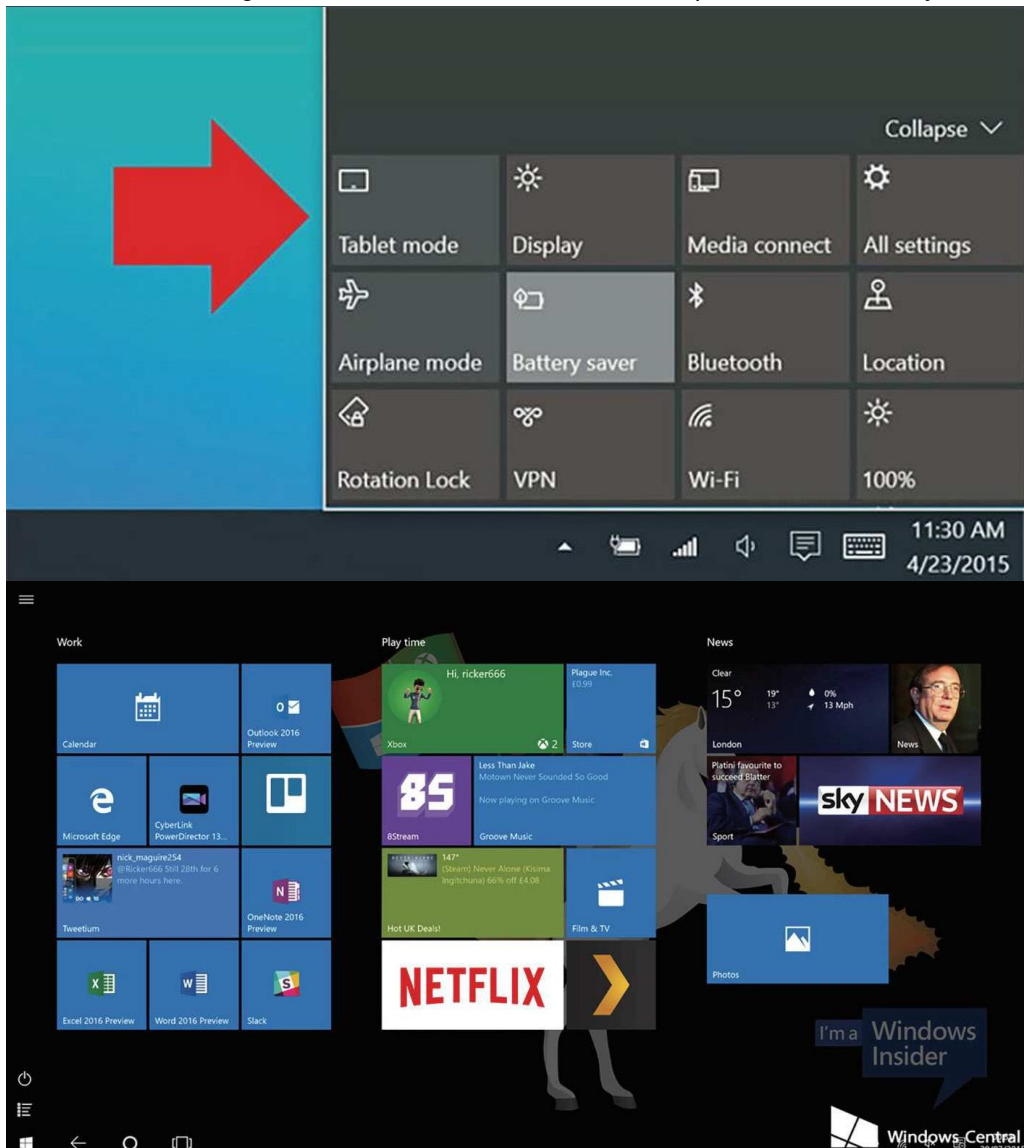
Collapse

Tablet mode
Display
Media connect
All settings
Airplane mode
Battery saver
Bluetooth
Location
Rotation Lock
VPN
Wi-Fi
100%

11:30 AM
4/23/2015

Work
Calendar
Outlook 2016 Preview
Microsoft Edge
CyberLink PowerDirector 13...
nick_maguire254
@Ricker666 Still 28th for 6 more hours here.
Tweetium
OneNote 2016 Preview
Excel 2016 Preview
Word 2016 Preview
Slack

Play time
Hi, ricker666
Xbox
2
Plague Inc.
£0.99
Store
8Stream
Less Than Jake
Motown Never Sounded So Good
Now playing on Groove Music
Groove Music
147°
(Steam) Never Alone (Kisima Ingitchuna) 66% off £4.08
Hot UK Deals!
Film & TV
NETFLIX

News
Clear
15°
19°
13°
0%
13 Mph
London
News
Platini favourite to succeed Blatter
Sport
sky NEWS
Photos

I'm a Windows Insider

Windows Central